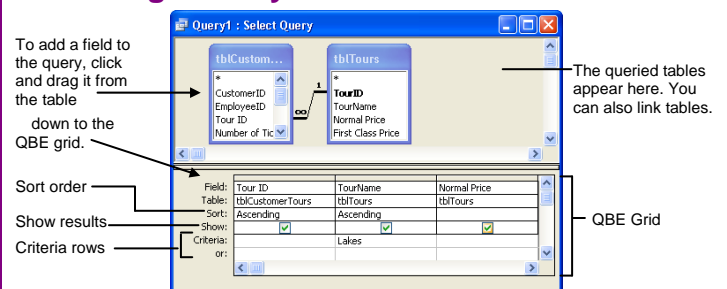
Query1 : Select Query

To add a field to the query, click and drag it from the table down to the QBE grid.

tblCustom...
*
CustomerID
EmployeeID
Tour ID
Number of Tic

tblTours
*
TourID
TourName
Normal Price
First Class Price

1
∞

The queried tables appear here. You can also link tables.

Sort order
Show results
Criteria rows

| Field: | Tour ID | TourName | Normal Price |
|---|---|---|---|
| Table: | tblCustomerTours | tblTours | tblTours |
| Sort: | Ascending | Ascending | |
| Show: | ☑ | ☑ | ☑ |
| Criteria: | | Lakes | |
| or: | | | |

QBE Grid